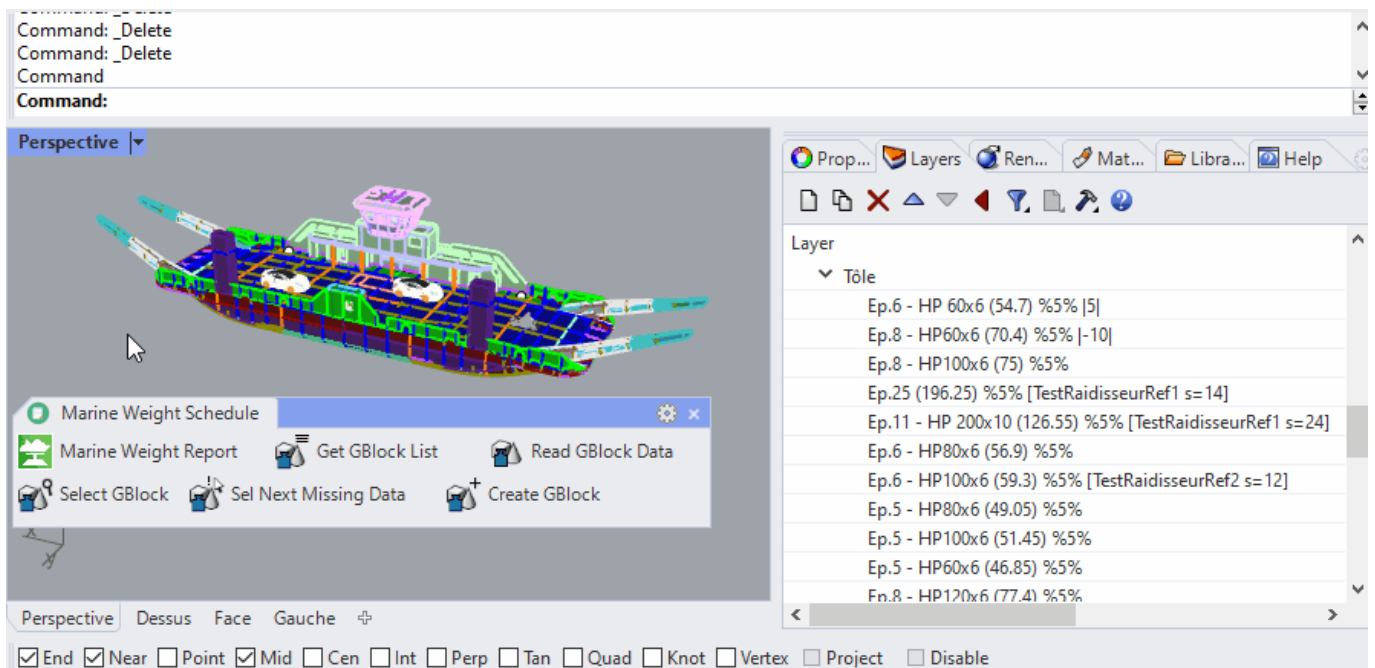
Command: _Delete
Command: _Delete
Command
Command:

Perspective

Marine Weight Schedule
Marine Weight Report
Get GBlock List
Read GBlock Data
Select GBlock
Sel Next Missing Data
Create GBlock

Perspective Dessus Face Gauche

Prop... Layers Ren... Mat... Libra... Help

Layer
Tôle
Ep.6 - HP 60x6 (54.7) %5% |5|
Ep.8 - HP60x6 (70.4) %5% |-10|
Ep.8 - HP100x6 (75) %5%
Ep.25 (196.25) %5% [TestRaidisseurRef1 s=14]
Ep.11 - HP 200x10 (126.55) %5% [TestRaidisseurRef1 s=24]
Ep.6 - HP80x6 (56.9) %5%
Ep.6 - HP100x6 (59.3) %5% [TestRaidisseurRef2 s=12]
Ep.5 - HP80x6 (49.05) %5%
Ep.5 - HP100x6 (51.45) %5%
Ep.5 - HP60x6 (46.85) %5%
Ep.8 - HP120x6 (77.4) %5%

End Near Point Mid Cen Int Perp Tan Quad Knot Vertex Project Disable